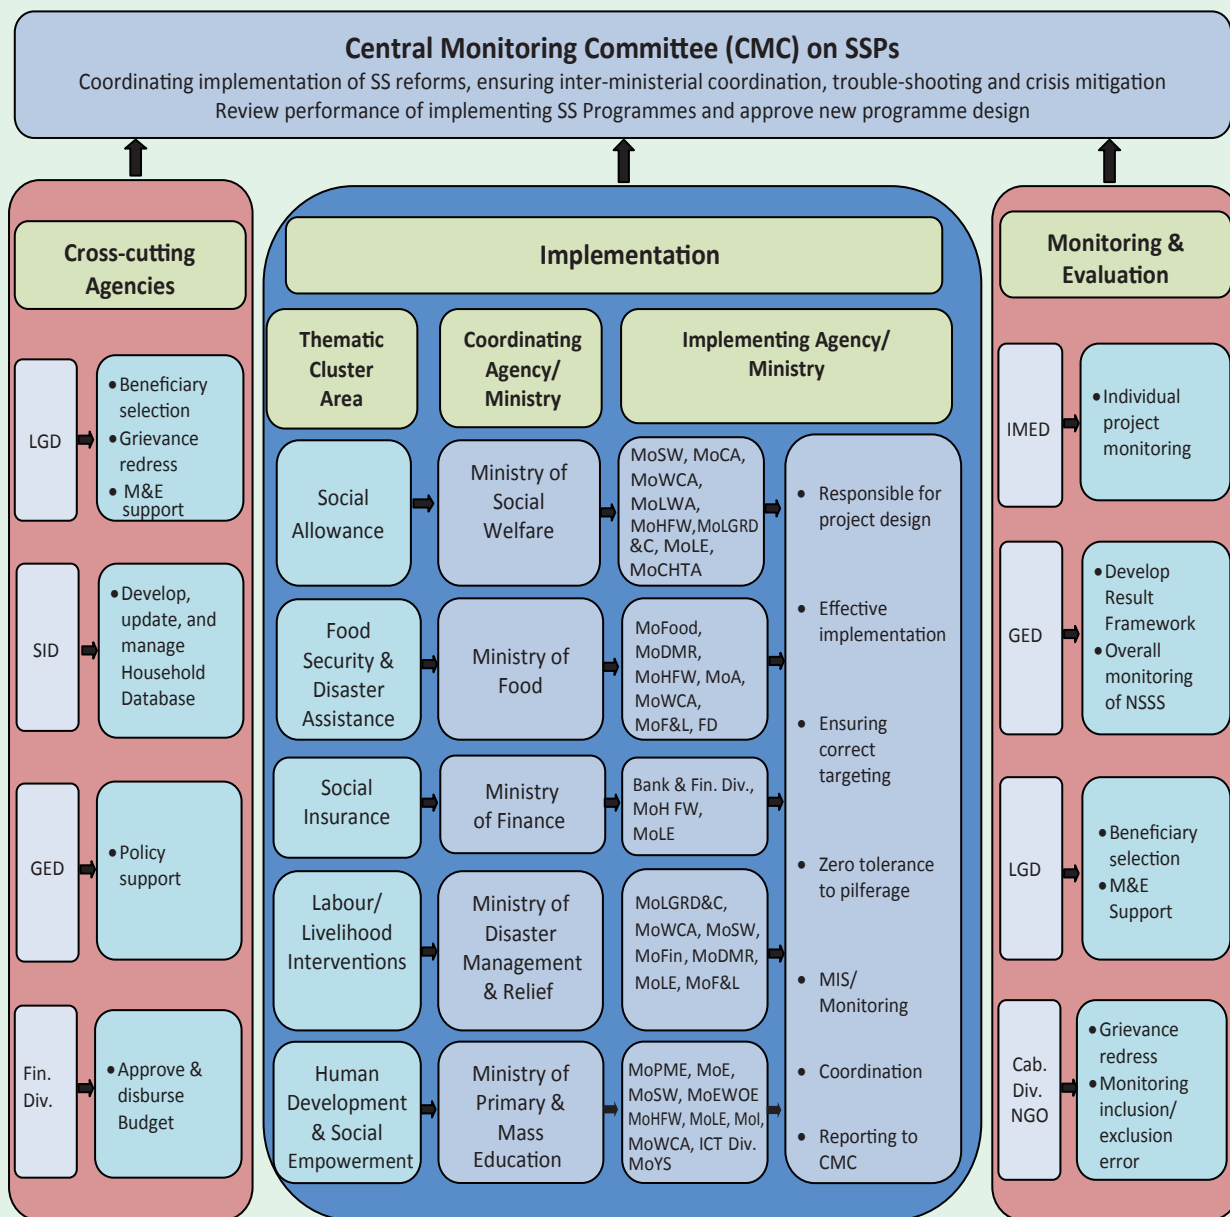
Central Monitoring Committee (CMC) on SSPs
Coordinating implementation of SS reforms, ensuring inter-ministerial coordination, trouble-shooting and crisis mitigation
Review performance of implementing SS Programmes and approve new programme design

Cross-cutting Agencies

LGD
• Beneficiary selection
• Grievance redress
• M&E support

SID
• Develop, update, and manage Household Database

GED
• Policy support

Fin. Div.
• Approve & disburse Budget

Implementation

| Thematic Cluster Area | Coordinating Agency/ Ministry | Implementing Agency/ Ministry |
|---|---|---|
| Social Allowance | Ministry of Social Welfare | MoSW, MoCA, MoWCA, MoLWA, MoHFW, MoLGRD &C, MoLE, MoCHTA |
| Food Security & Disaster Assistance | Ministry of Food | MoFood, MoDMR, MoHFW, MoA, MoWCA, MoF&L, FD |
| Social Insurance | Ministry of Finance | Bank & Fin. Div., MoH FW, MoLE |
| Labour/ Livelihood Interventions | Ministry of Disaster Management & Relief | MoLGRD&C, MoWCA, MoSW, MoFin, MoDMR, MoLE, MoF&L |
| Human Development & Social Empowerment | Ministry of Primary & Mass Education | MoPME, MoE, MoSW, MoEWOE MoHFW, MoLE, MoI, MoWCA, ICT Div. MoYS |

• Responsible for project design
• Effective implementation
• Ensuring correct targeting
• Zero tolerance to pilferage
• MIS/ Monitoring
• Coordination
• Reporting to CMC

Monitoring & Evaluation

IMED
• Individual project monitoring

GED
• Develop Result Framework
• Overall monitoring of NSSS

LGD
• Beneficiary selection
• M&E Support

Cab. Div. NGO
• Grievance redress
• Monitoring inclusion/ exclusion error